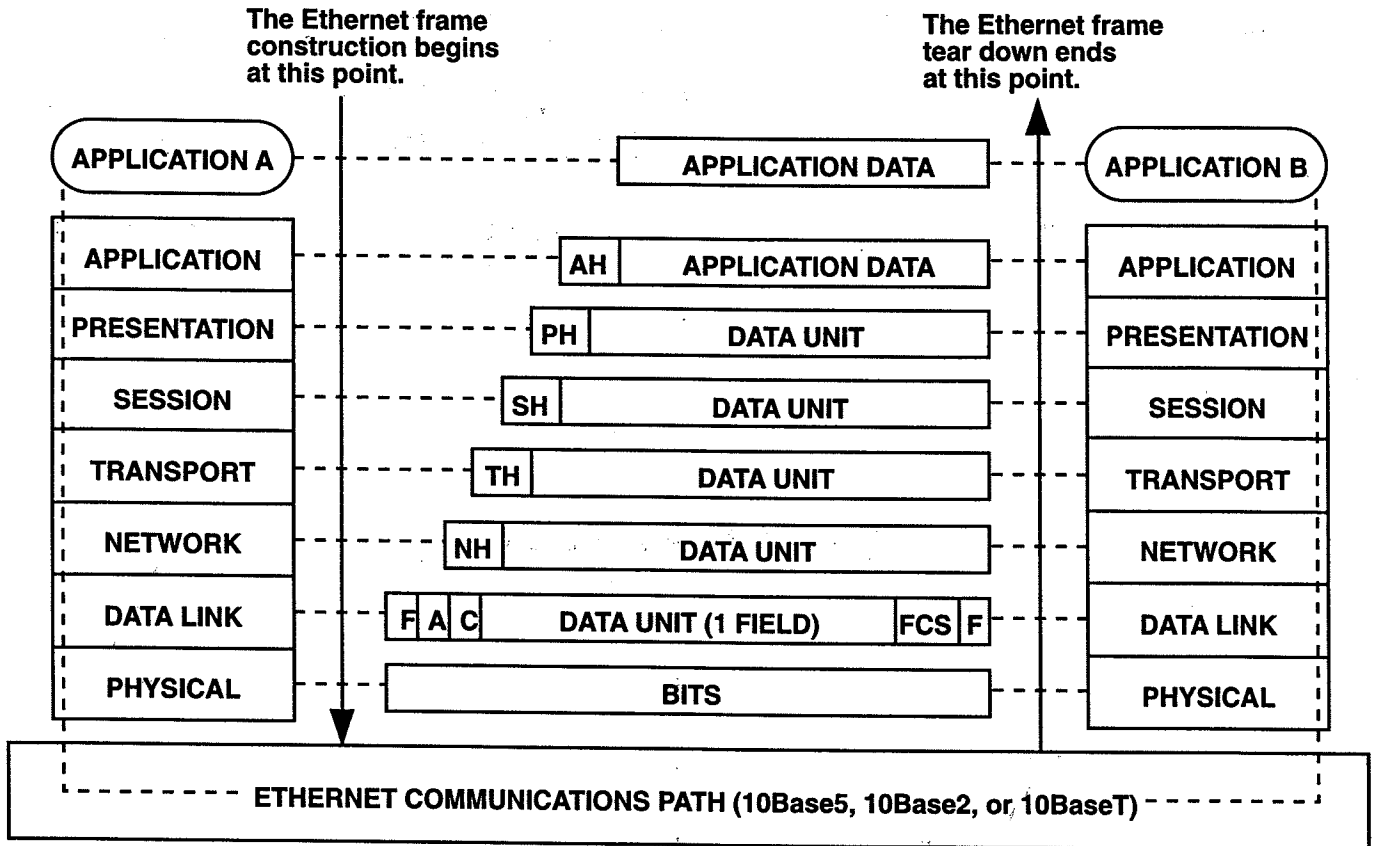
The Ethernet frame construction begins at this point.

The Ethernet frame tear down ends at this point.

APPLICATION A

APPLICATION DATA

APPLICATION B

APPLICATION

AH APPLICATION DATA

APPLICATION

PRESENTATION

PH DATA UNIT

PRESENTATION

SESSION

SH DATA UNIT

SESSION

TRANSPORT

TH DATA UNIT

TRANSPORT

NETWORK

NH DATA UNIT

NETWORK

DATA LINK

F A C DATA UNIT (1 FIELD) FCS F

DATA LINK

PHYSICAL

BITS

PHYSICAL

ETHERNET COMMUNICATIONS PATH (10Base5, 10Base2, or 10BaseT)